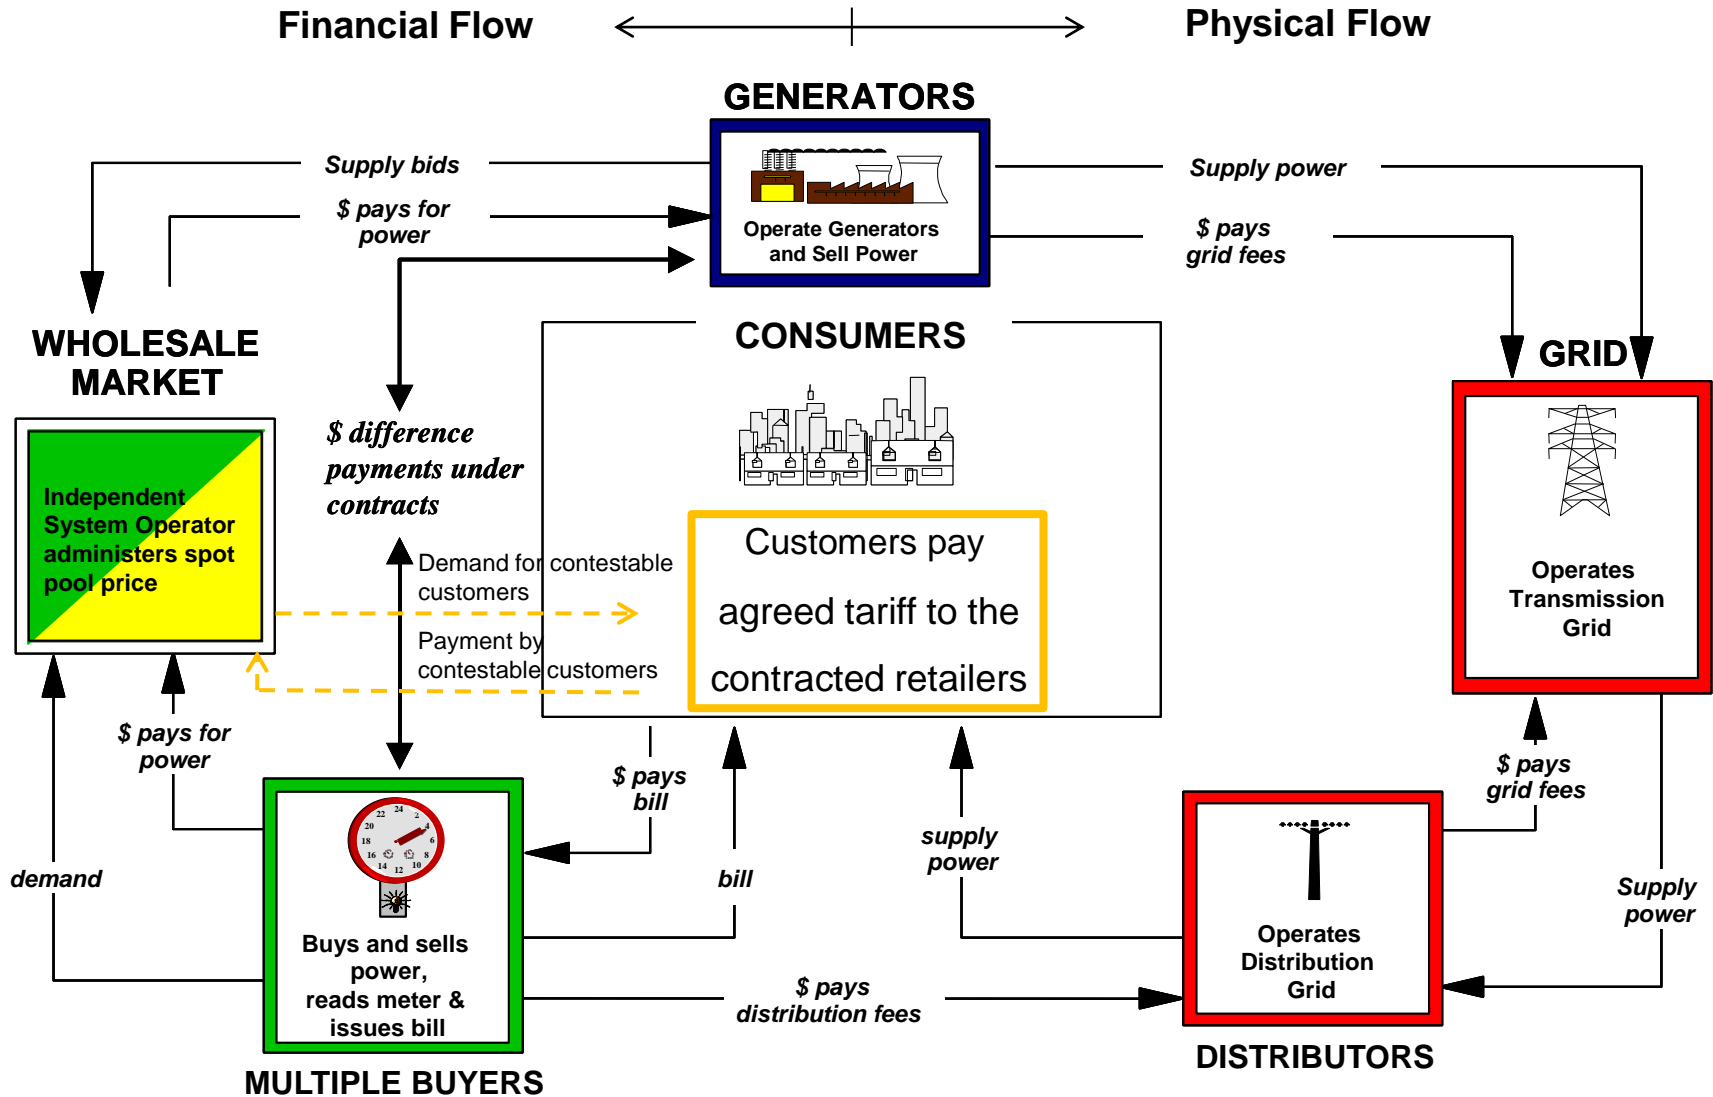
Financial Flow

Physical Flow

GENERATORS

Supply bids

$ pays for power

Operate Generators and Sell Power

Supply power

$ pays grid fees

WHOLESALE MARKET

CONSUMERS

GRID

$ difference payments under contracts

Independent System Operator administers spot pool price

Demand for contestable customers

Payment by contestable customers

Customers pay agreed tariff to the contracted retailers

Operates Transmission Grid

$ pays for power

$ pays bill

$ pays grid fees

demand

bill

supply power

Supply power

Buys and sells power, reads meter & issues bill

$ pays distribution fees

Operates Distribution Grid

DISTRIBUTORS

MULTIPLE BUYERS